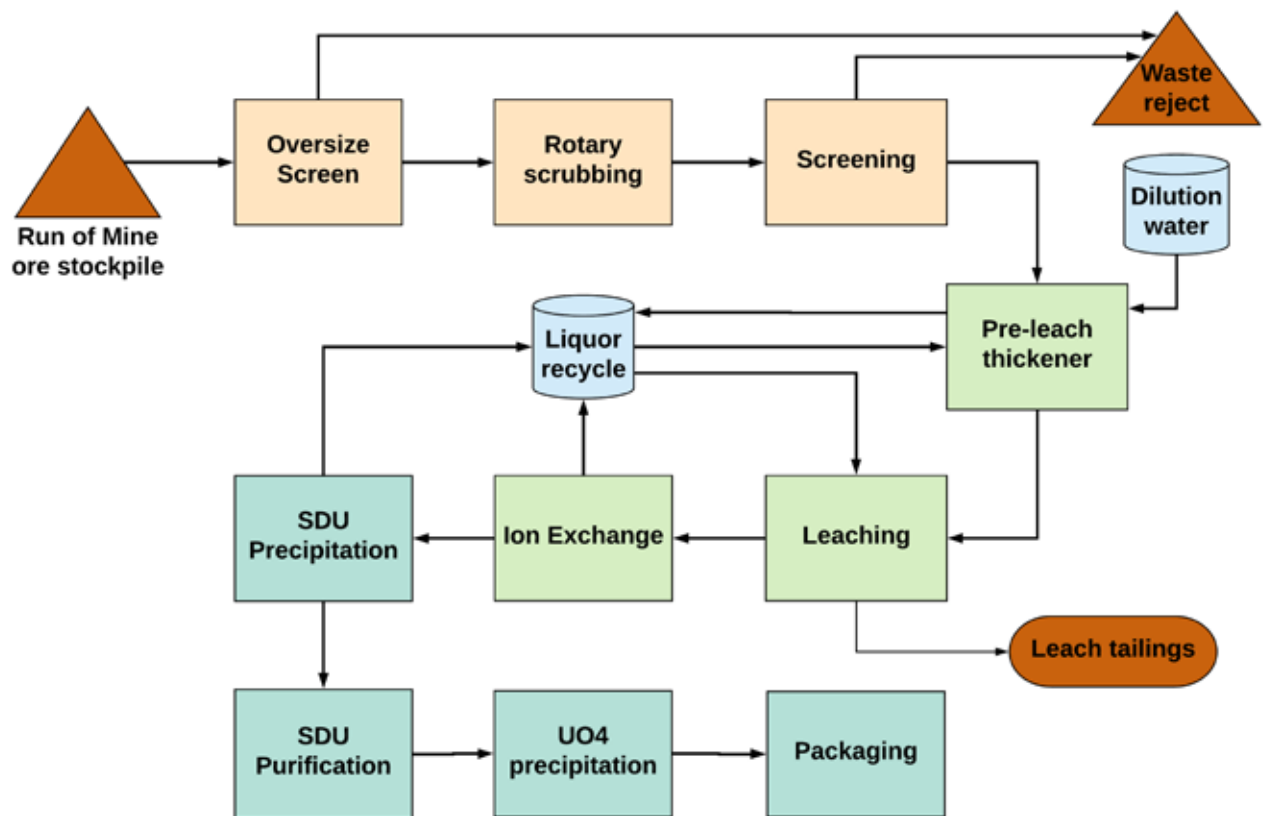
Waste reject

Run of Mine ore stockpile

Oversize Screen

Rotary scrubbing

Screening

Dilution water

Liquor recycle

Pre-leach thickener

SDU Precipitation

Ion Exchange

Leaching

Leach tailings

SDU Purification

UO4 precipitation

Packaging